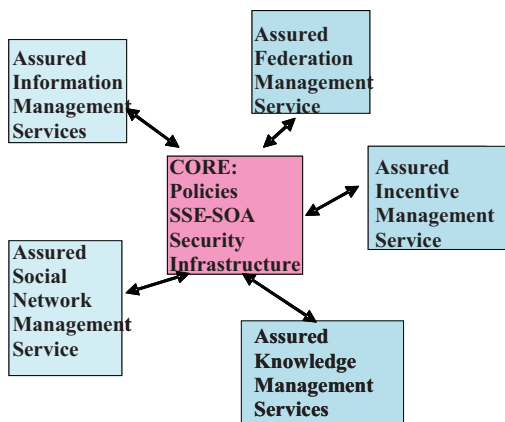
Assured Information Management Services

Assured Federation Management Service

CORE: Policies SSE-SOA Security Infrastructure

Assured Incentive Management Service

Assured Social Network Management Service

Assured Knowledge Management Services